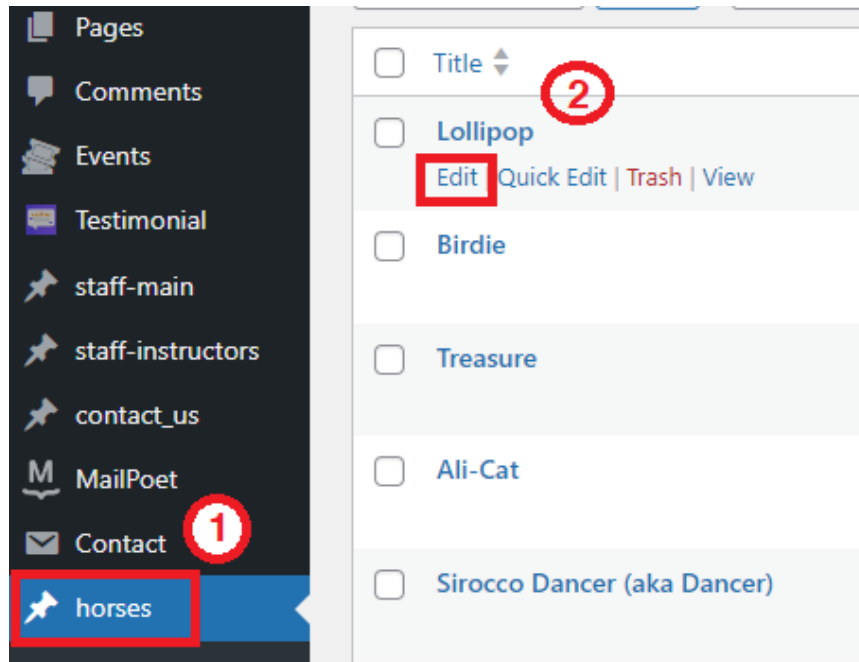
Pages
Comments
Events
Testimonial
staff-main
staff-instructors
contact_us
MailPoet
Contact
horses

1

Title

2

Lollipop
Edit | Quick Edit | Trash | View

Birdie

Treasure

Ali-Cat

Sirocco Dancer (aka Dancer)